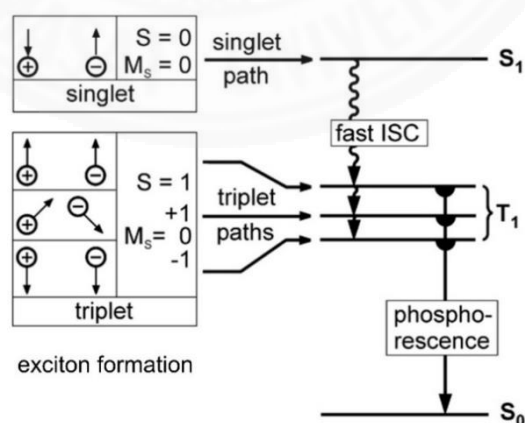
$\oplus$ $\ominus$ S = 0 $M_s$ = 0
singlet
singlet path
$S_1$
fast ISC
$\oplus$ $\ominus$
$\oplus$ $\ominus$
$\oplus$ $\ominus$
S = 1
+1
$M_s$ = 0
-1
triplet paths
$T_1$
triplet
phosphorescence
exciton formation
$S_0$